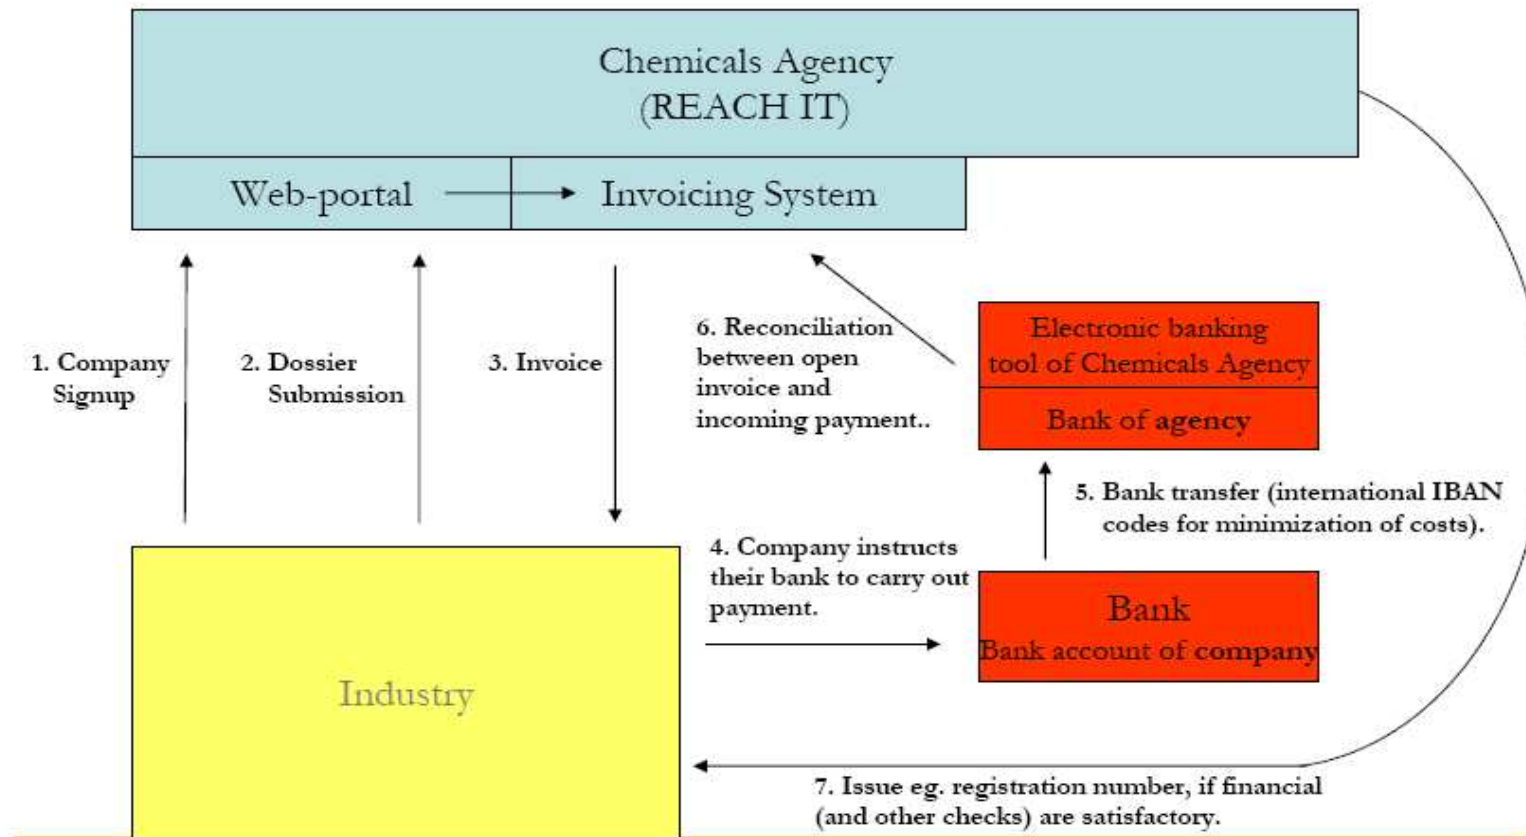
Chemicals Agency
(REACH IT)

Web-portal

Invoicing System

1. Company Signup

2. Dossier Submission

3. Invoice

6. Reconciliation between open invoice and incoming payment..

Electronic banking tool of Chemicals Agency

Bank of agency

5. Bank transfer (international IBAN codes for minimization of costs).

4. Company instructs their bank to carry out payment.

Bank
Bank account of company

Industry

7. Issue eg. registration number, if financial (and other checks) are satisfactory.